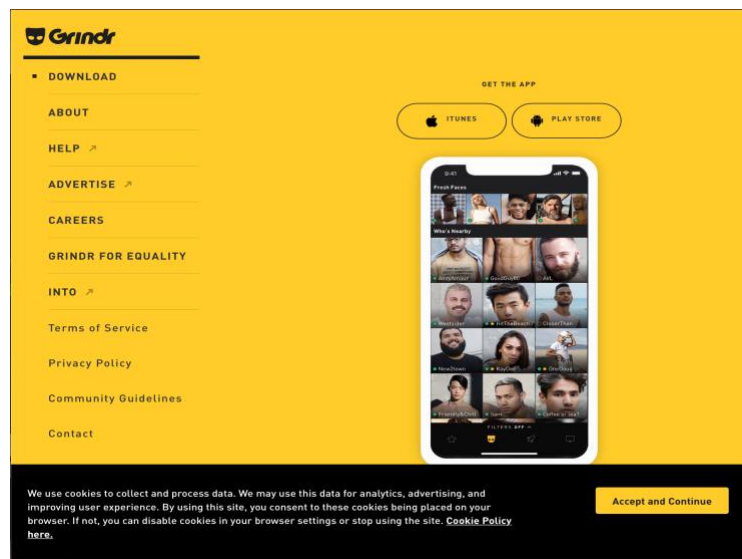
Grindr

DOWNLOAD

ABOUT

HELP ↗

ADVERTISE ↗

CAREERS

GRINDR FOR EQUALITY

INTO ↗

Terms of Service

Privacy Policy

Community Guidelines

Contact

GET THE APP

ITUNES

PLAY STORE

9:41

Fresh Faces

Who's Nearby

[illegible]

FILTERS

We use cookies to collect and process data. We may use this data for analytics, advertising, and improving user experience. By using this site, you consent to these cookies being placed on your browser. If not, you can disable cookies in your browser settings or stop using the site. Cookie Policy here.

Accept and Continue